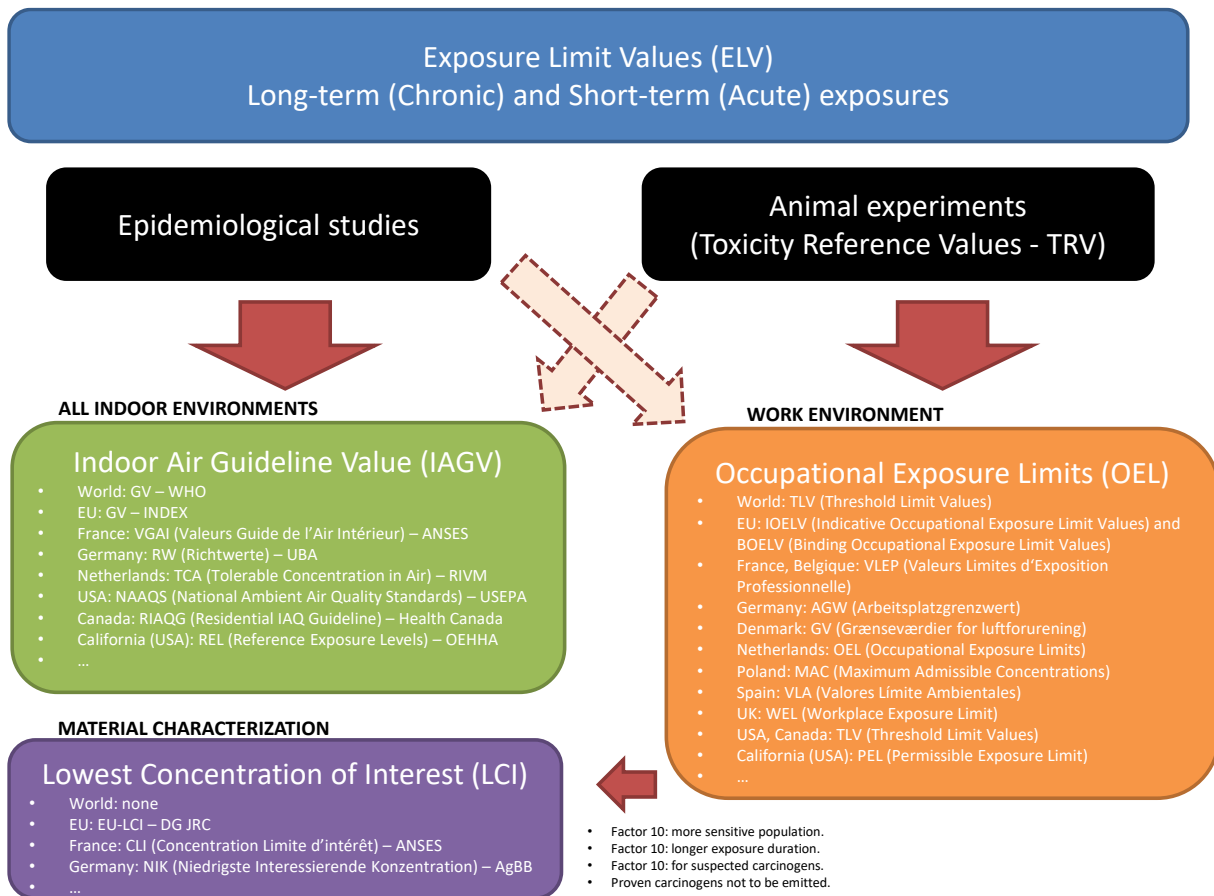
Exposure Limit Values (ELV)
Long-term (Chronic) and Short-term (Acute) exposures

Epidemiological studies

Animal experiments
(Toxicity Reference Values - TRV)

ALL INDOOR ENVIRONMENTS

Indoor Air Guideline Value (IAGV)
- World: GV – WHO
- EU: GV – INDEX
- France: VGAI (Valeurs Guide de l'Air Intérieur) – ANSES
- Germany: RW (Richtwerte) – UBA
- Netherlands: TCA (Tolerable Concentration in Air) – RIVM
- USA: NAAQS (National Ambient Air Quality Standards) – USEPA
- Canada: RIAQG (Residential IAQ Guideline) – Health Canada
- California (USA): REL (Reference Exposure Levels) – OEHHA
- …

WORK ENVIRONMENT

Occupational Exposure Limits (OEL)
- World: TLV (Threshold Limit Values)
- EU: IOELV (Indicative Occupational Exposure Limit Values) and BOELV (Binding Occupational Exposure Limit Values)
- France, Belgique: VLEP (Valeurs Limites d'Exposition Professionnelle)
- Germany: AGW (Arbeitsplatzgrenzwert)
- Denmark: GV (Grænseværdier for luftforurening)
- Netherlands: OEL (Occupational Exposure Limits)
- Poland: MAC (Maximum Admissible Concentrations)
- Spain: VLA (Valores Límite Ambientales)
- UK: WEL (Workplace Exposure Limit)
- USA, Canada: TLV (Threshold Limit Values)
- California (USA): PEL (Permissible Exposure Limit)
- …

MATERIAL CHARACTERIZATION

Lowest Concentration of Interest (LCI)
- World: none
- EU: EU-LCI – DG JRC
- France: CLI (Concentration Limite d'intérêt) – ANSES
- Germany: NIK (Niedrigste Interessierende Konzentration) – AgBB
- …

- Factor 10: more sensitive population.
- Factor 10: longer exposure duration.
- Factor 10: for suspected carcinogens.
- Proven carcinogens not to be emitted.